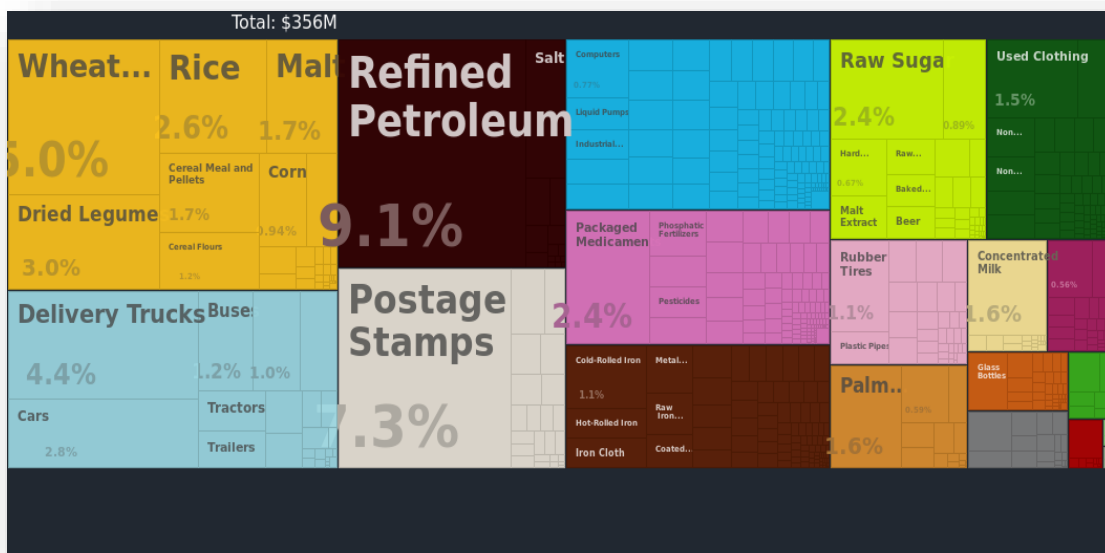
Total: $356M

Wheat...
5.0%
Dried Legumes
3.0%
Rice
2.6%
Malt
1.7%
Cereal Meal and Pellets
1.7%
Cereal Flours
1.2%
Corn
0.94%
Refined Petroleum
9.1%
Salt
Computers
0.77%
Liquid Pumps
Industrial...
Raw Suga
2.4%
0.89%
Hard...
Raw...
0.67%
Baked...
Malt Extract
Beer
Used Clothing
1.5%
Non...
Non...
Delivery Trucks
4.4%
Cars
2.8%
Buses
1.2%
1.0%
Tractors
Trailers
Postage Stamps
7.3%
Packaged Medicaments
2.4%
Phosphatic Fertilizers
Pesticides
Cold-Rolled Iron
1.1%
Hot-Rolled Iron
Iron Cloth
Metal...
Raw Iron...
Coated...
Rubber Tires
1.1%
Plastic Pipes
Concentrated Milk
1.6%
0.56%
Palm...
0.59%
1.6%
Glass Bottles